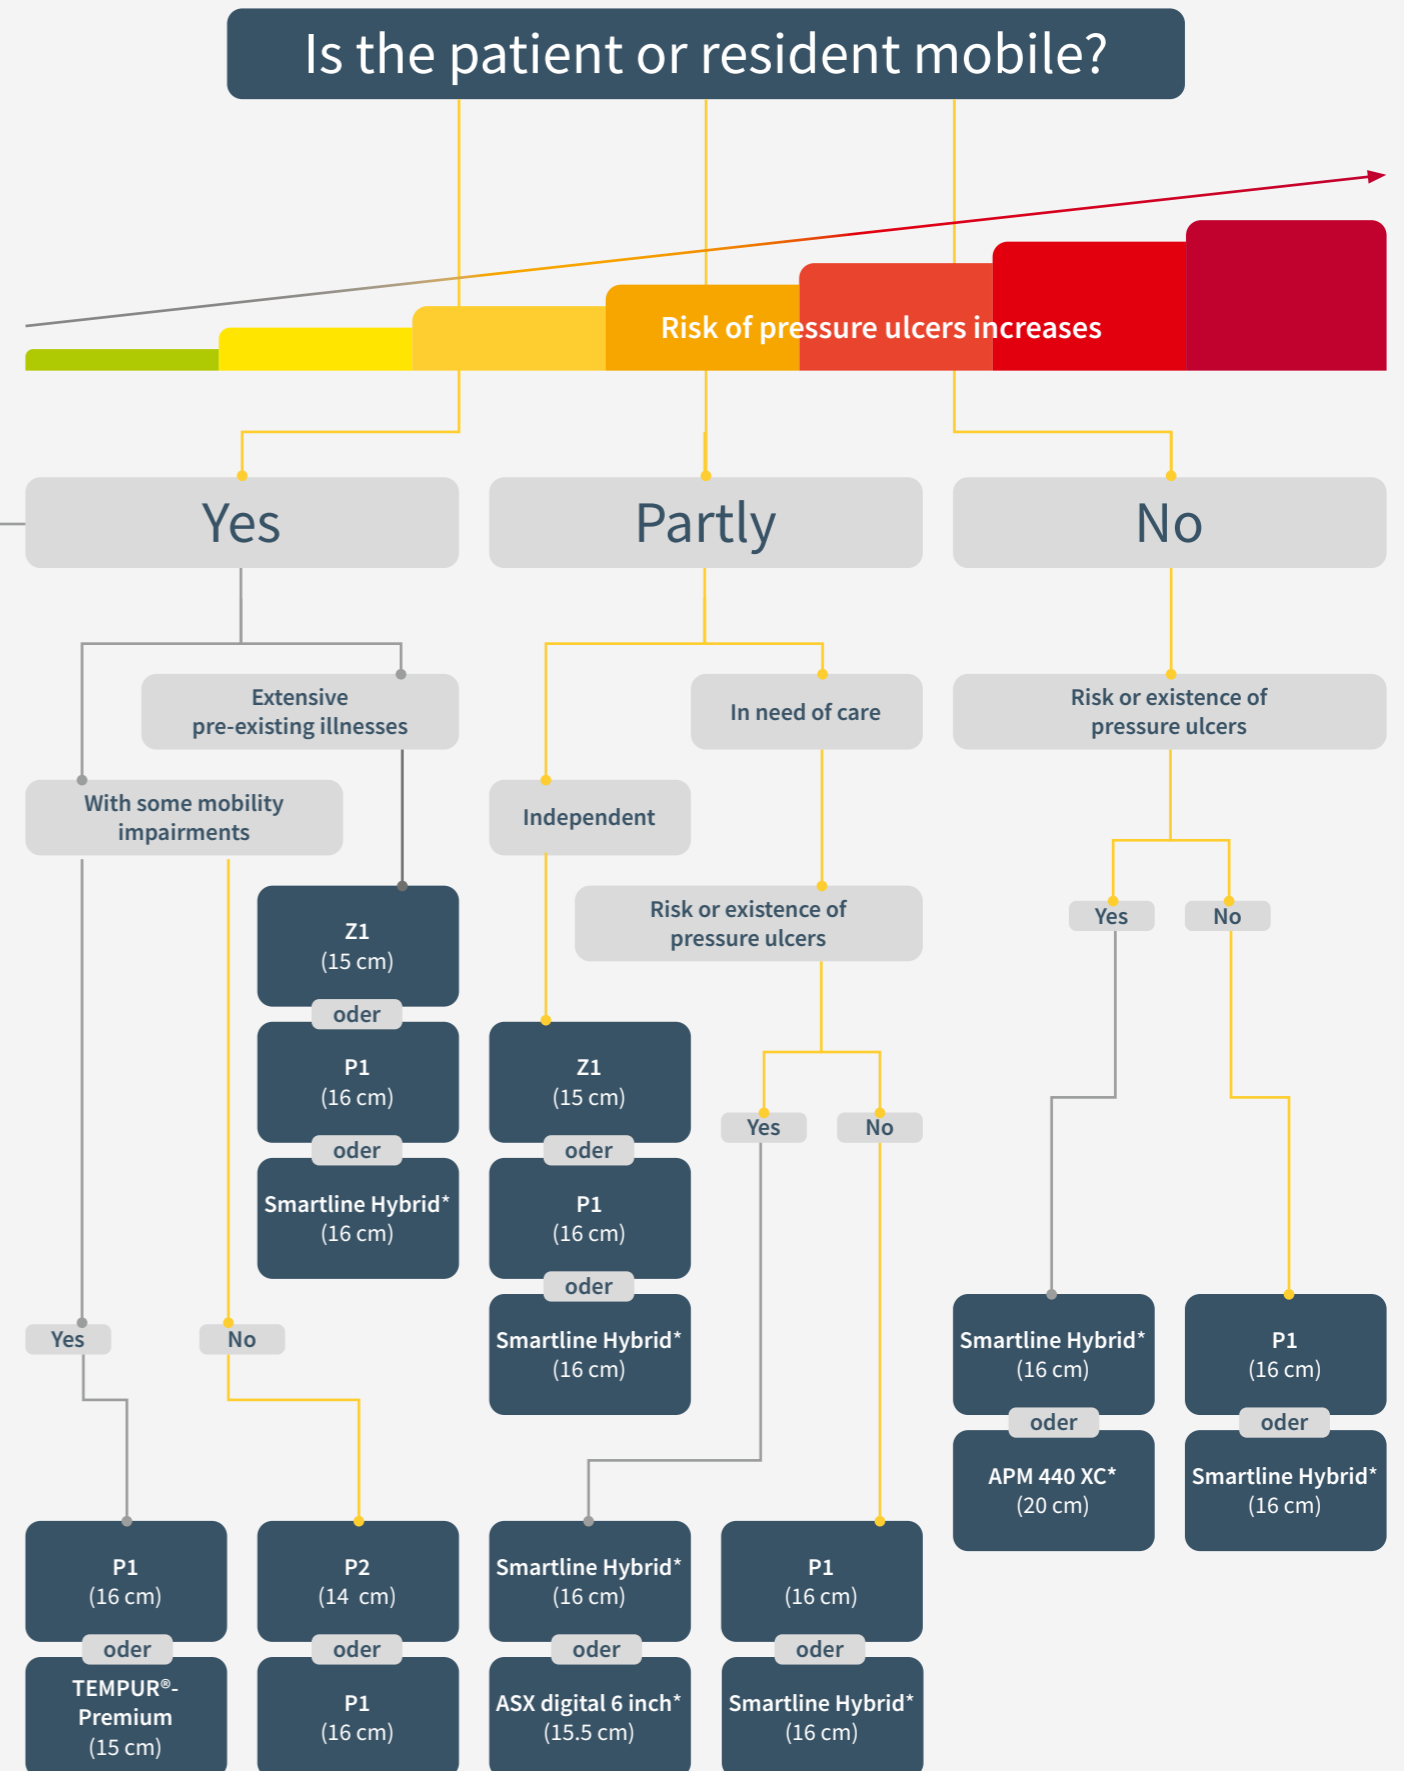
Is the patient or resident mobile?

Risk of pressure ulcers increases

Yes

Partly

No

Extensive pre-existing illnesses

With some mobility impairments

Z1 (15 cm)
oder
P1 (16 cm)
oder
Smartline Hybrid* (16 cm)

Yes

No

P1 (16 cm)
oder
TEMPUR®-Premium (15 cm)

P2 (14 cm)
oder
P1 (16 cm)

In need of care

Independent

Risk or existence of pressure ulcers

Z1 (15 cm)
oder
P1 (16 cm)
oder
Smartline Hybrid* (16 cm)

Yes

No

Smartline Hybrid* (16 cm)
oder
ASX digital 6 inch* (15.5 cm)

P1 (16 cm)
oder
Smartline Hybrid* (16 cm)

Risk or existence of pressure ulcers

Yes

No

Smartline Hybrid* (16 cm)
oder
APM 440 XC* (20 cm)

P1 (16 cm)
oder
Smartline Hybrid* (16 cm)